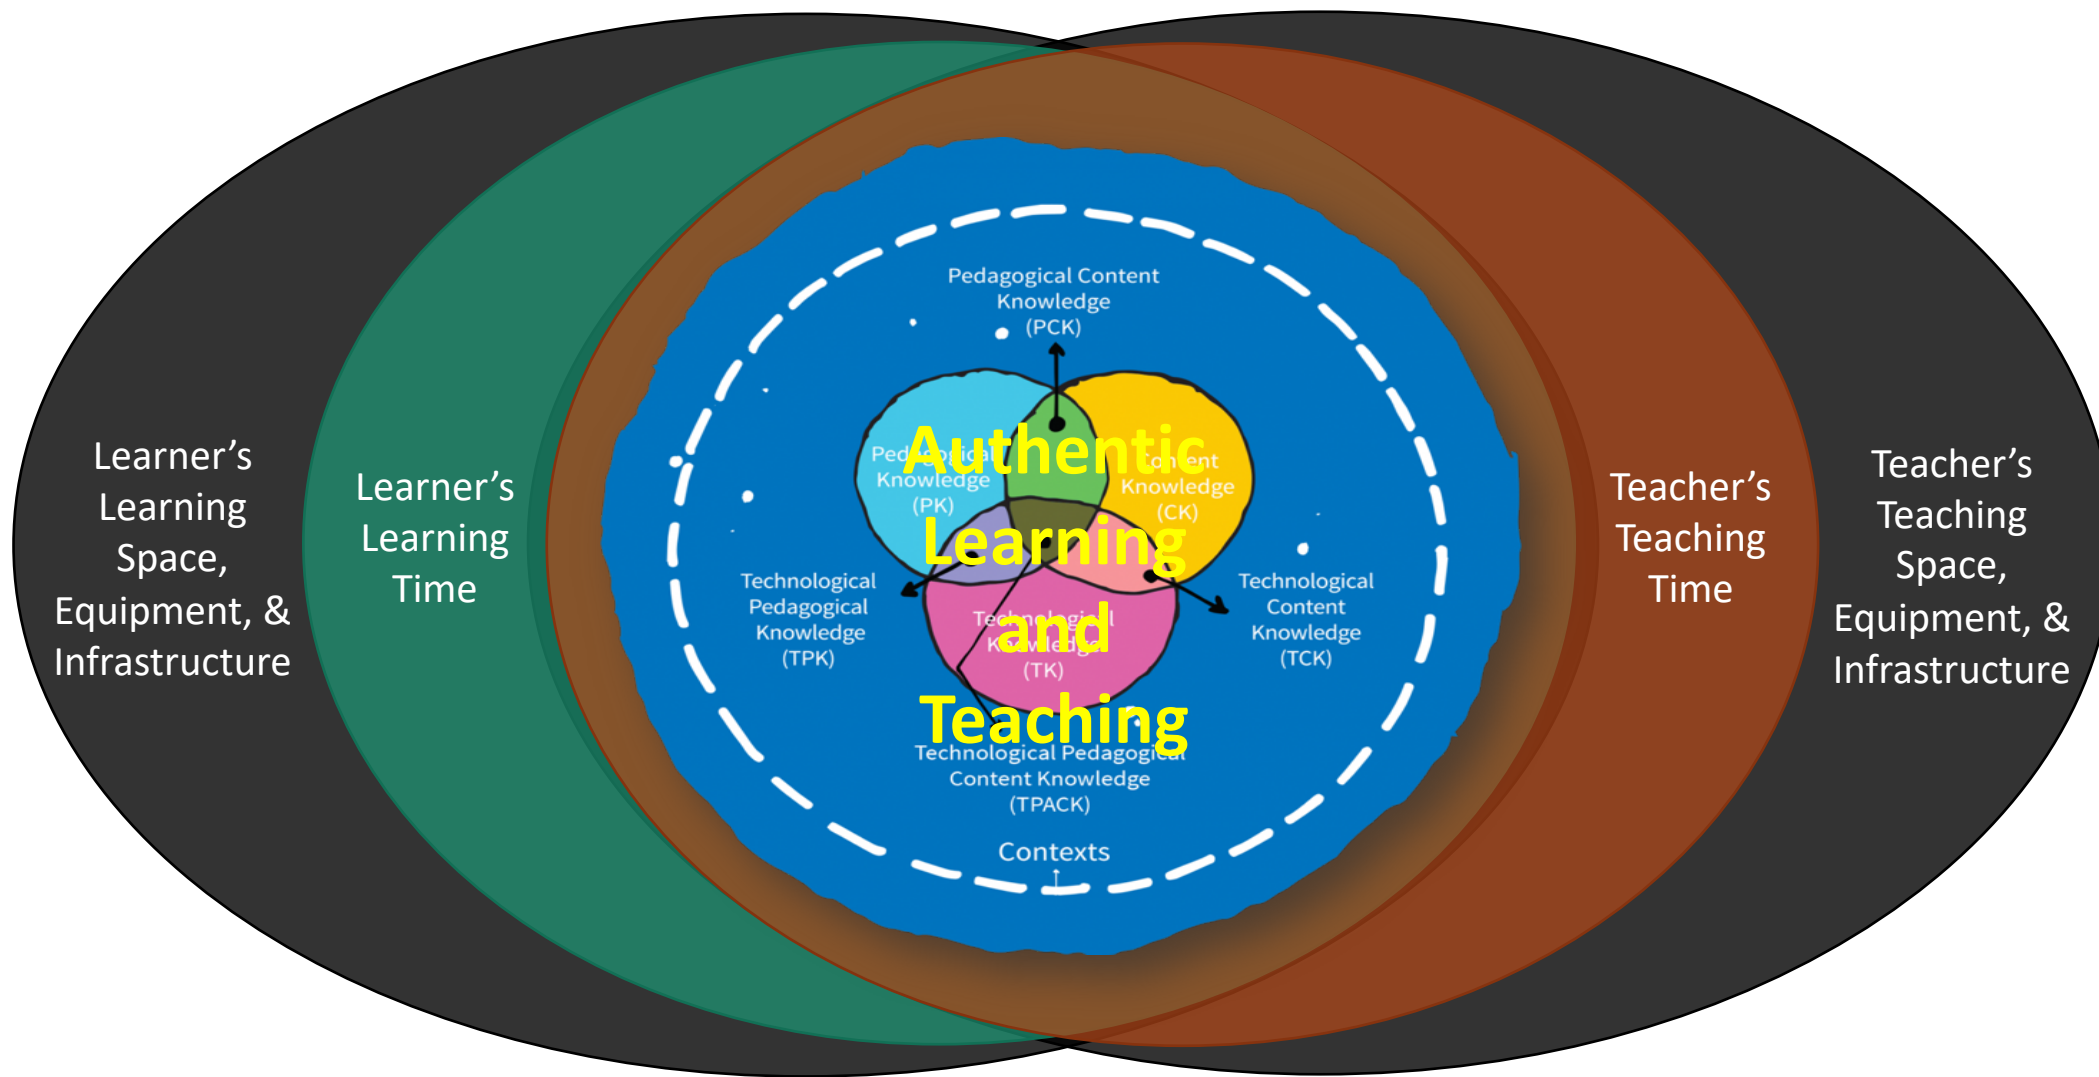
Learner’s Learning Space, Equipment, & Infrastructure

Learner’s Learning Time

Pedagogical Content Knowledge (PCK)

Authentic Learning and Teaching

Ped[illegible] Knowledge (PK)

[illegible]ent Knowledge (CK)

Technological Pedagogical Knowledge (TPK)

Technological Content Knowledge (TCK)

Te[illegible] K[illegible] (TK)

Technological Pedagog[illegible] Content Knowledge (TPACK)

Contexts

Teacher’s Teaching Time

Teacher’s Teaching Space, Equipment, & Infrastructure